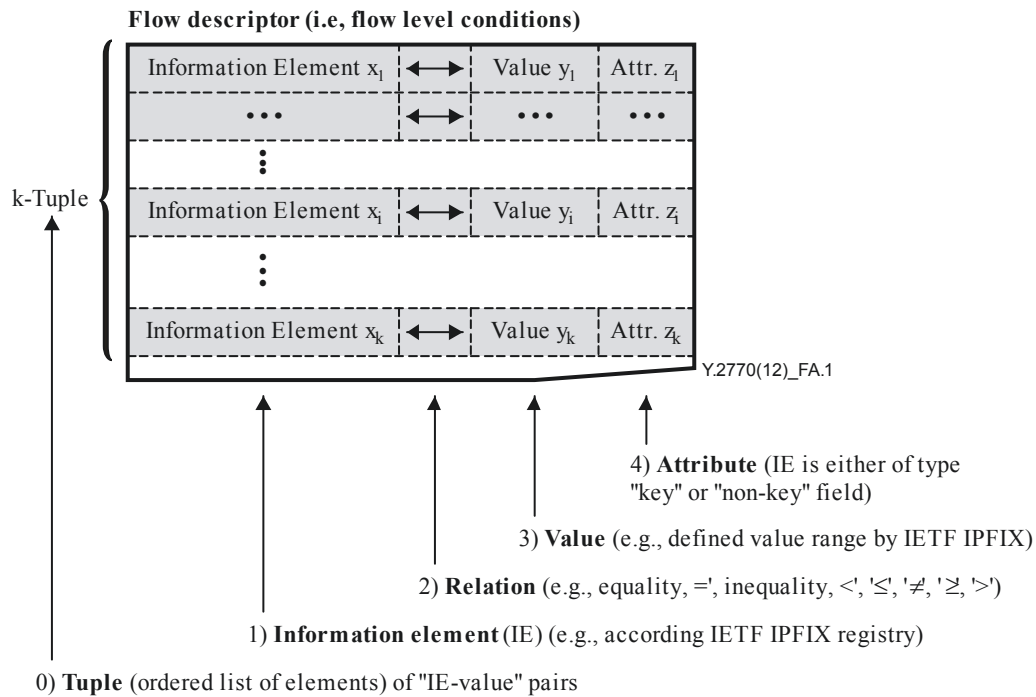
Flow descriptor (i.e, flow level conditions)

| Information Element $x_1$ | $\longleftrightarrow$ | Value $y_1$ | Attr. $z_1$ |
|---|---|---|---|
| ... | $\longleftrightarrow$ | ... | ... |
| ⋮ | | | |
| Information Element $x_i$ | $\longleftrightarrow$ | Value $y_i$ | Attr. $z_i$ |
| ⋮ | | | |
| Information Element $x_k$ | $\longleftrightarrow$ | Value $y_k$ | Attr. $z_k$ |

k-Tuple

Y.2770(12)_FA.1

4) **Attribute** (IE is either of type "key" or "non-key" field)

3) **Value** (e.g., defined value range by IETF IPFIX)

2) **Relation** (e.g., equality, =', inequality, <', '≤', '≠', '≥', '>')

1) **Information element** (IE) (e.g., according IETF IPFIX registry)

0) **Tuple** (ordered list of elements) of "IE-value" pairs